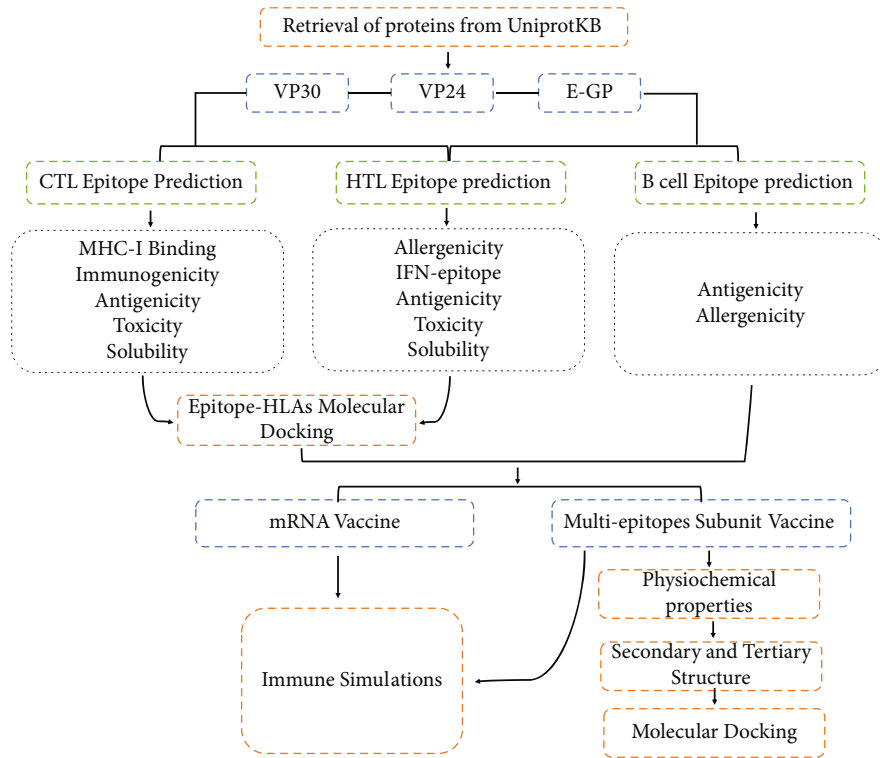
Retrieval of proteins from UniprotKB

VP30

VP24

E-GP

CTL Epitope Prediction

HTL Epitope prediction

B cell Epitope prediction

MHC-I Binding
Immunogenicity
Antigenicity
Toxicity
Solubility

Allergenicity
IFN-epitope
Antigenicity
Toxicity
Solubility

Antigenicity
Allergenicity

Epitope-HLAs Molecular Docking

mRNA Vaccine

Multi-epitopes Subunit Vaccine

Physiochemical properties

Secondary and Tertiary Structure

Molecular Docking

Immune Simulations